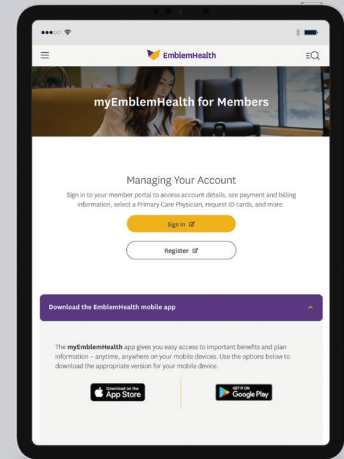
EmblemHealth

myEmblemHealth for Members

Managing Your Account

Sign in to your member portal to access account details, see payment and billing information, select a Primary Care Physician, request ID cards, and more.

Sign In

Register

Download the EmblemHealth mobile app

The myEmblemHealth app gives you easy access to important benefits and plan information – anytime, anywhere on your mobile devices. Use the options below to download the appropriate version for your mobile device.

Download on the App Store

GET IT ON Google Play